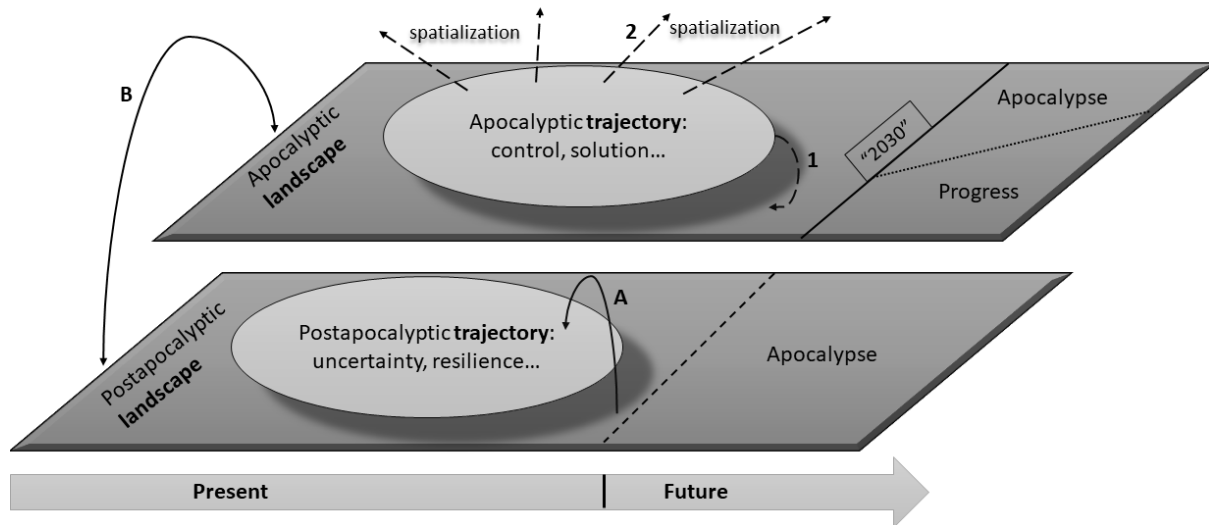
spatialization

2

spatialization

B

Apocalyptic **landscape**

Apocalyptic **trajectory**: control, solution...

1

"2030"

Apocalypse

Progress

A

Postapocalyptic **landscape**

Postapocalyptic **trajectory**: uncertainty, resilience...

Apocalypse

Present

Future